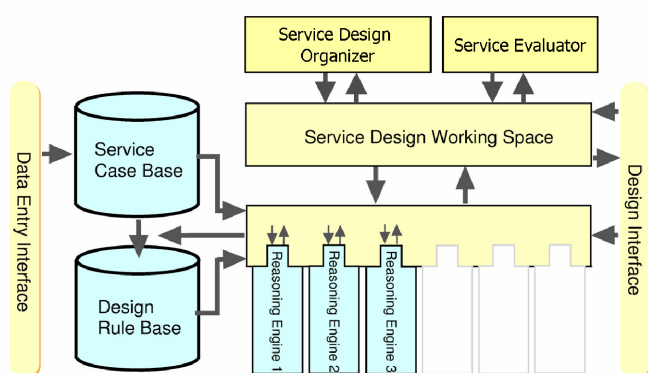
Service Design Organizer

Service Evaluator

Data Entry Interface

Service Case Base

Service Design Working Space

Design Interface

Design Rule Base

Reasoning Engine 1

Reasoning Engine 2

Reasoning Engine 3